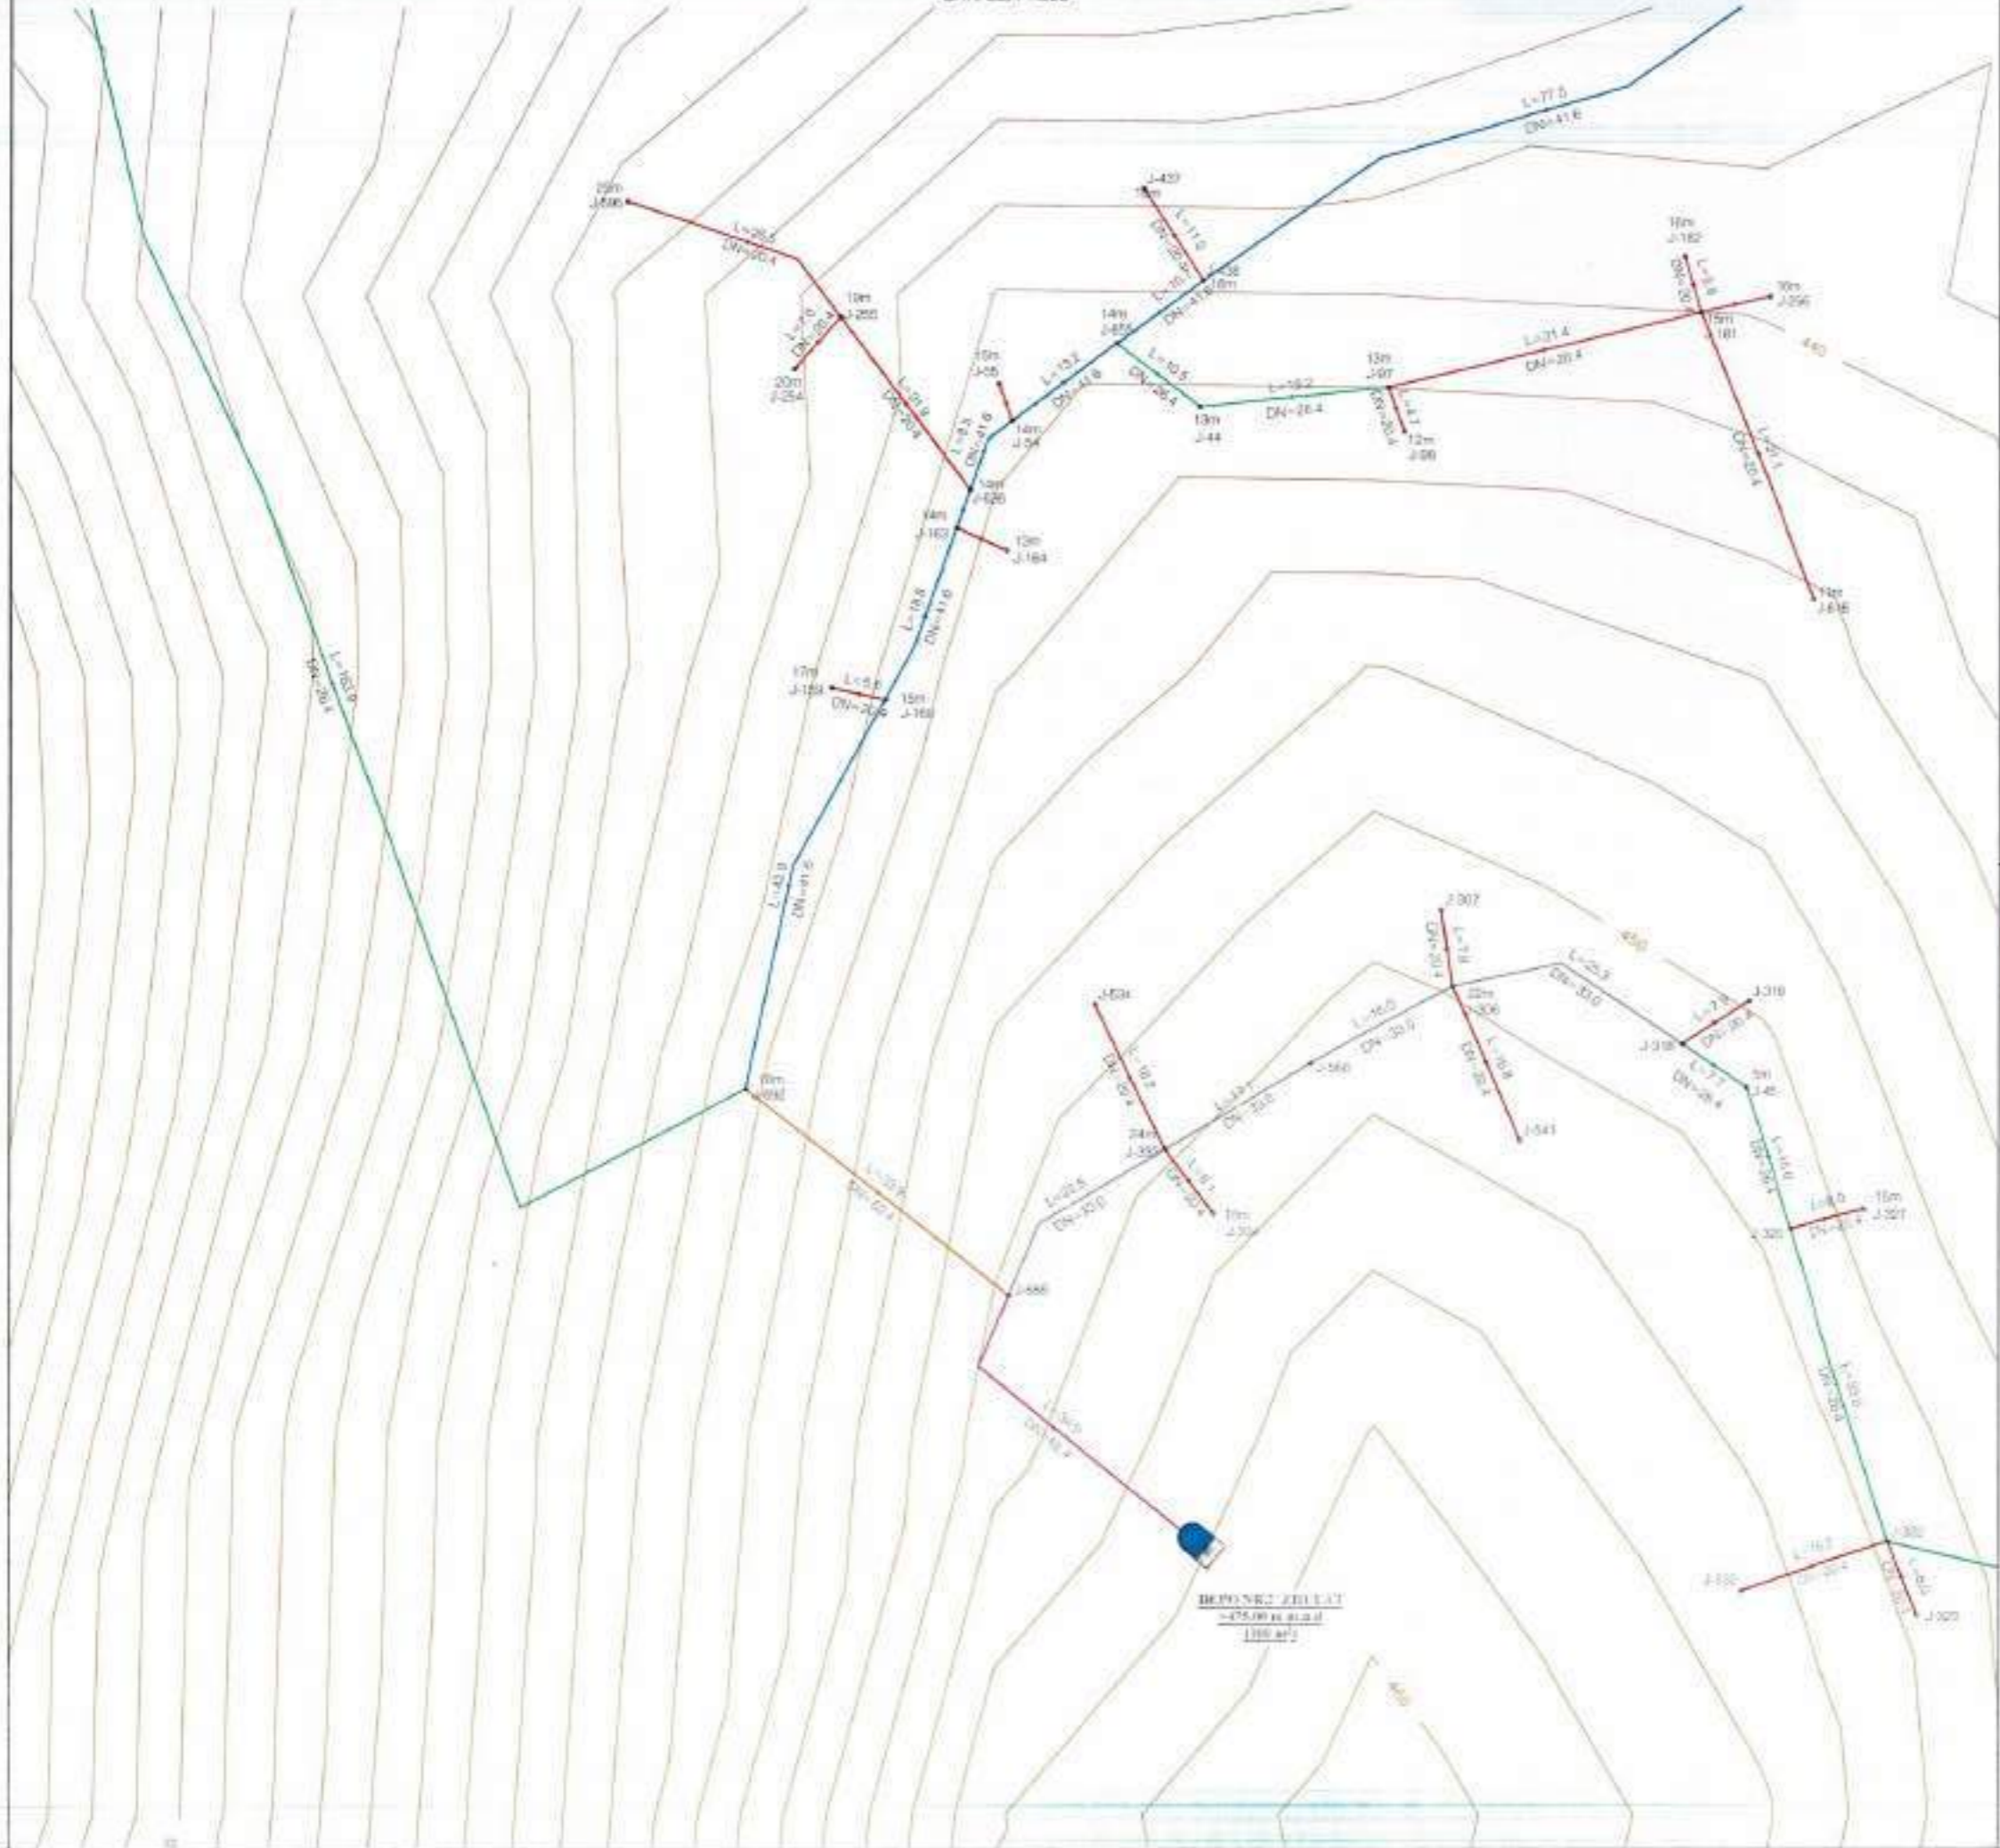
L=77.5
DN=41.6

29m
J-596
L=26.5
DN=20.4

J-437
16m
L=11.0
DN=20.4
J-438
18m
DN=41.6

18m
J-182
L=6.8
DN=20.4
10m
J-356
15m
J-181

19m
J-255
L=7.6
DN=20.4
20m
J-254
L=21.8
DN=20.4

14m
J-455
L=13.2
DN=41.6
L=10.5
DN=26.4

15m
J-55
14m
J-54
L=8.5
DN=41.6

13m
J-44
L=19.2
DN=26.4

13m
J-97
L=4.1
DN=20.4
12m
J-96

L=21.4
DN=20.4

440

L=20.1
DN=20.4

14m
J-626
14m
J-183
13m
J-184

11m
J-616

L=18.8
DN=41.6

17m
J-159
L=5.6
DN=20.4
15m
J-168

L=162.0
DN=26.4

L=142.0
DN=41.6

J-307
L=7.8
DN=20.4

450

L=25.3
DN=33.0

22m
J-306
L=16.8
DN=20.4
J-541

J-319
L=7.8
DN=20.4
J-318
L=7.7
DN=26.4
5m
J-45

J-534
L=16.7
DN=20.4
L=16.0
DN=33.0
J-566
L=44.1
DN=33.0

8m
J-692

L=39.8
DN=62.4

24m
J-333
L=6.1
DN=20.4
11m
J-334

L=22.5
DN=33.0

L=16.0
DN=20.4

L=6.0
DN=20.4
15m
J-321
J-320

J-666

L=39.0
DN=50.4

L=35.0
DN=20.4

DEPO NR.2 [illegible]
+475.00 m a.s.l
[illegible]

J-330
L=16.7
DN=20.4
J-322
L=6.0
DN=20.4
J-323

460